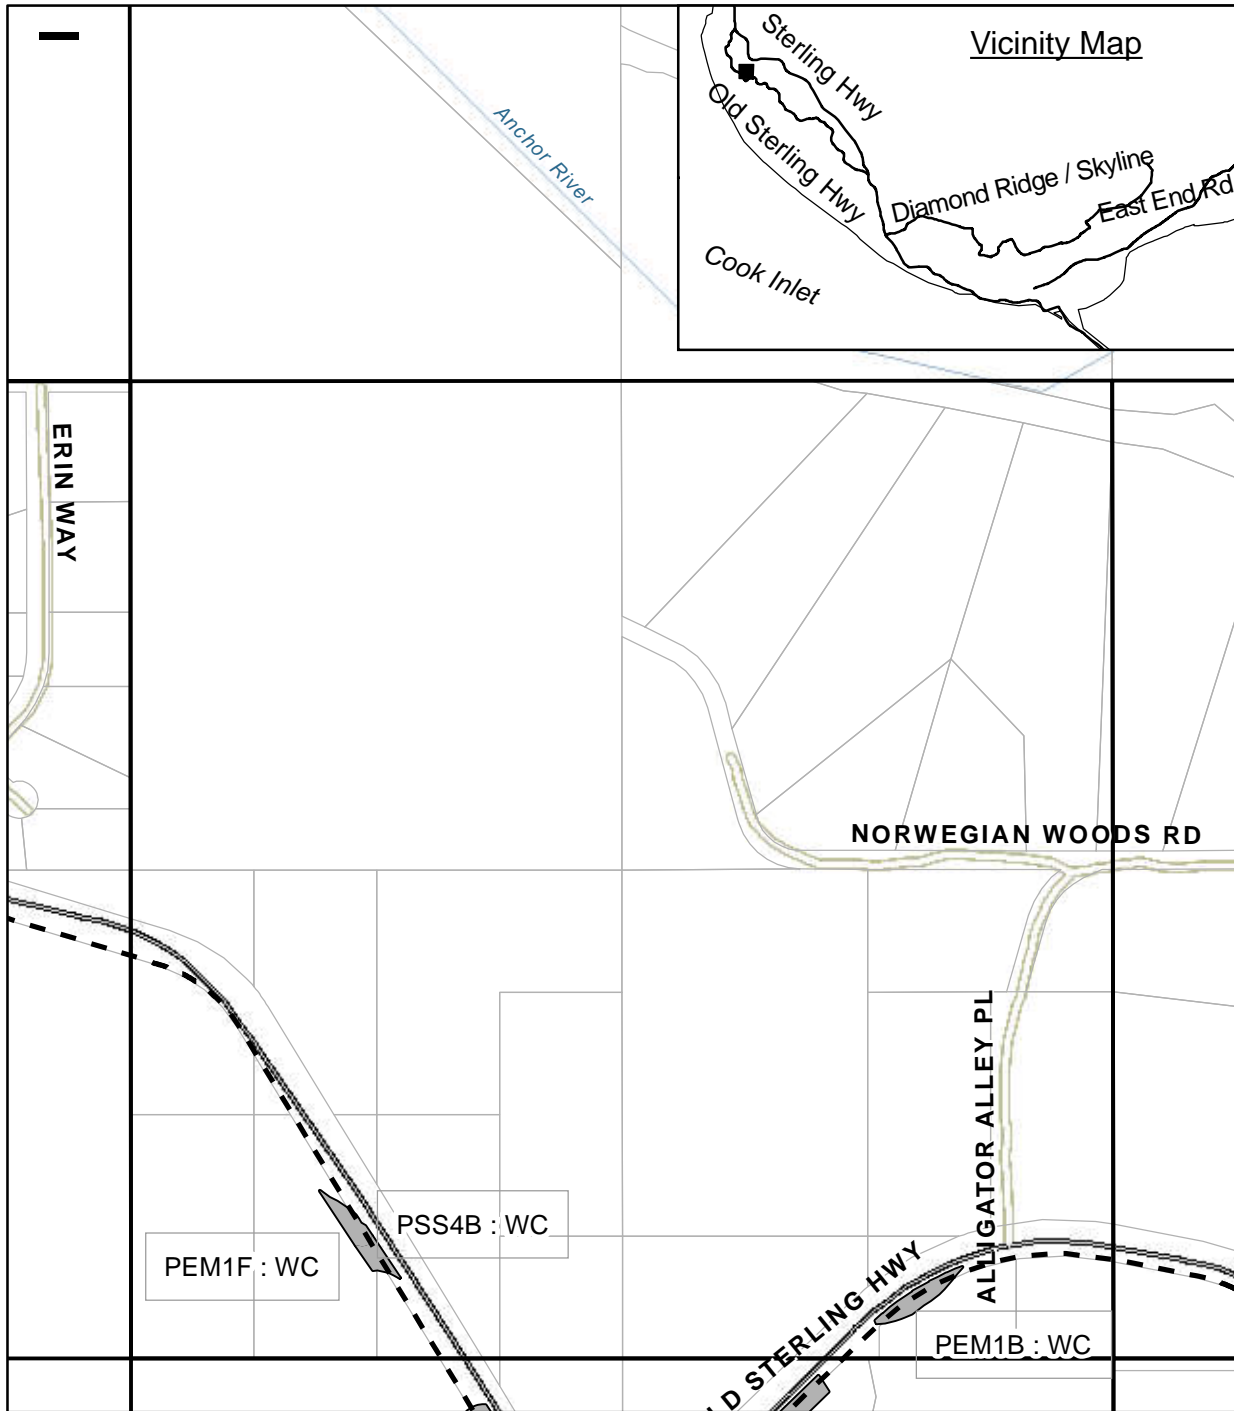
Vicinity Map

Sterling Hwy

Old Sterling Hwy

Diamond Ridge / Skyline

East End Rd

Cook Inlet

Anchor River

ERIN WAY

NORWEGIAN WOODS RD

ALLIGATOR ALLEY PL

PSS4B : WC

PEM1F : WC

PEM1B : WC

D STERLING HWY